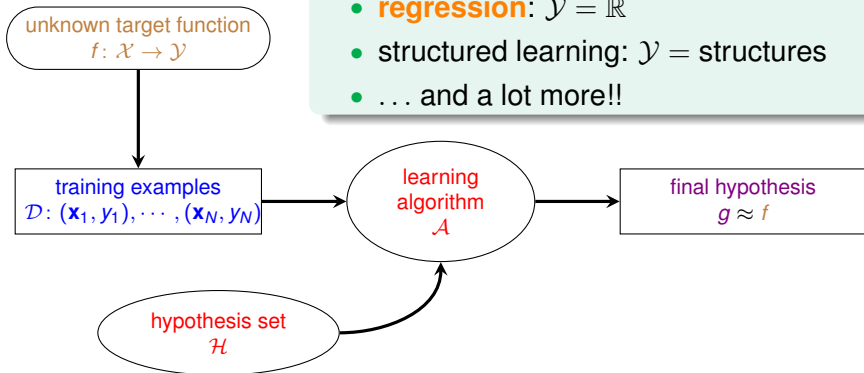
unknown target function
$f: \mathcal{X} \to \mathcal{Y}$

• **regression**: $\mathcal{Y} = \mathbb{R}$
• structured learning: $\mathcal{Y}$ = structures
• . . . and a lot more!!

training examples
$\mathcal{D}: (\mathbf{x}_1, y_1), \cdots, (\mathbf{x}_N, y_N)$

learning algorithm
$\mathcal{A}$

final hypothesis
$g \approx f$

hypothesis set
$\mathcal{H}$